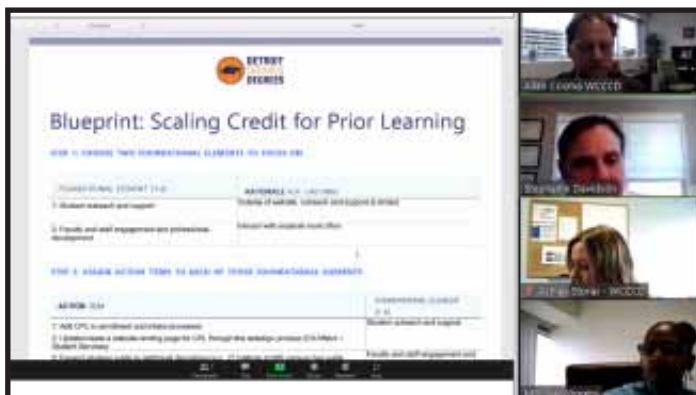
DETROIT
DEGREES

Blueprint: Scaling Credit for Prior Learning

STEP 1: CHOOSE TWO FOUNDATIONAL ELEMENTS TO FOCUS ON

| FOUNDATIONAL ELEMENT (1-2) | RATIONALE |
|---|---|
| 1. Student outreach and support | Outside of website, outreach and support is limited |
| 2. Faculty and staff engagement and professional development | Interact with students more often |

STEP 2: ASSIGN ACTION ITEMS TO EACH OF THOSE FOUNDATIONAL ELEMENTS

| ACTION | FOUNDATIONAL ELEMENT |
|---|---|
| 1. Add CPL to enrollment and intake processes | Student outreach and support |
| 2. Update/create a website landing page for CPL through the redesign process (CTA/Web + Student Services) | |
| 3. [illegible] | Faculty and staff engagement and |

Allen Licona WCCCD
Stephanie Davidson
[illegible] WCCCD
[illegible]